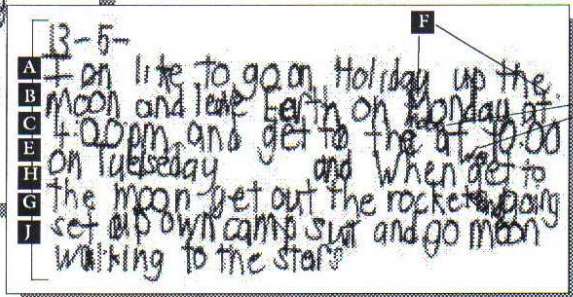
13-5-
A I on lite to go on Holiday up the
B moon and leave Earth on Monday at
C 4.00pm and get to the at 10.00
E on Tuesday and When get to
H the moon get out the rocket going
G set up own camp sut and go moon
J walking to the stars
F